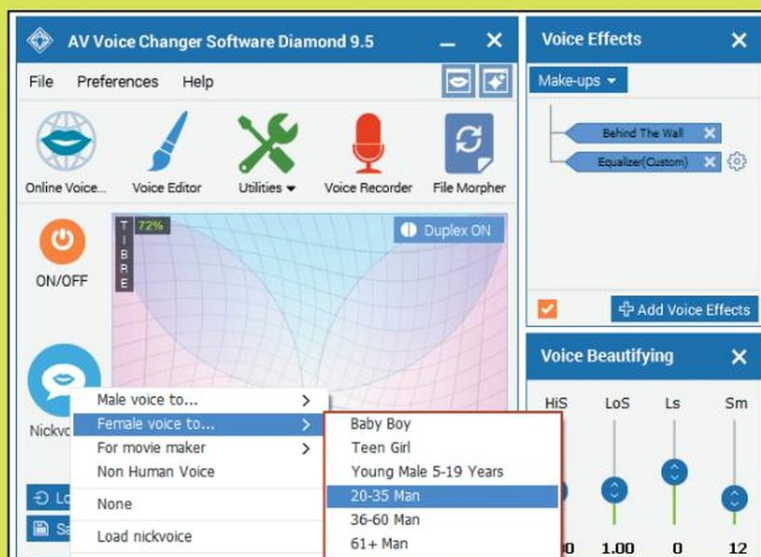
AV Voice Changer Software Diamond 9.5

File Preferences Help

Online Voice... Voice Editor Utilities Voice Recorder File Morpher

ON/OFF

T I B R E 72%

Duplex ON

Nickvo

Lo

Sa

Male voice to...
Female voice to...
For movie maker
Non Human Voice
None
Load nickvoice

Baby Boy
Teen Girl
Young Male 5-19 Years
20-35 Man
36-60 Man
61+ Man

Voice Effects

Make-ups

Behind The Wall
Equalizer(Custom)

Add Voice Effects

Voice Beautifying

HiS LoS Ls Sm

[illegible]0 1.00 0 12